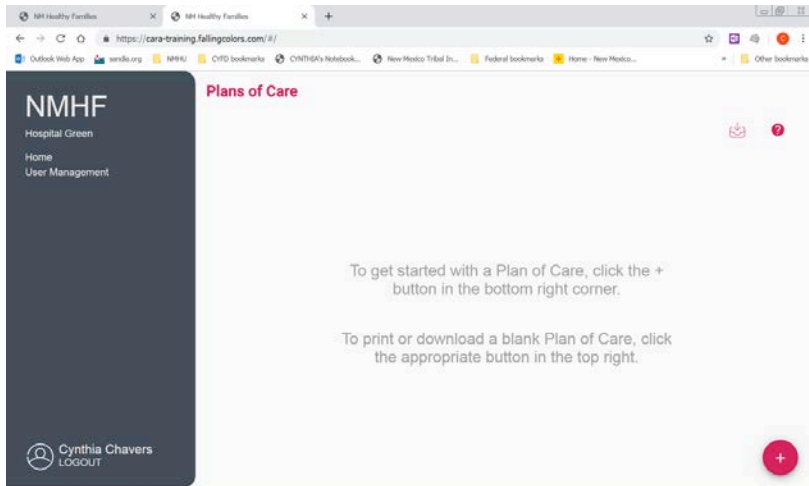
NM Healthy Families
NM Healthy Families
https://cara-training.fallingcolors.com/#/
Outlook Web App sandia.org NMHU CYFD bookmarks CYNTHIA's Notebook... New Mexico Tribal In... Federal bookmarks Home - New Mexico... Other bookmarks

NMHF
Hospital Green
Home
User Management

Plans of Care

To get started with a Plan of Care, click the + button in the bottom right corner.

To print or download a blank Plan of Care, click the appropriate button in the top right.

Cynthia Chavers
LOGOUT

+